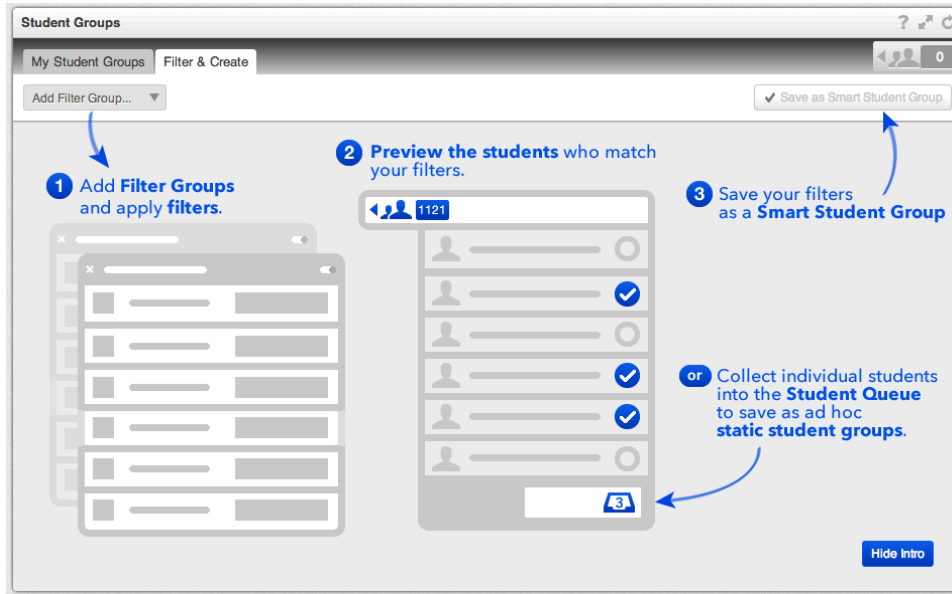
Student Groups

? 

My Student Groups | Filter & Create

0

Add Filter Group...

✔ Save as Smart Student Group

1 Add **Filter Groups** and apply **filters**.

2 **Preview the students** who match your filters.

1121

3 Save your filters as a **Smart Student Group**

or Collect individual students into the **Student Queue** to save as ad hoc **static student groups**.

3

Hide Intro